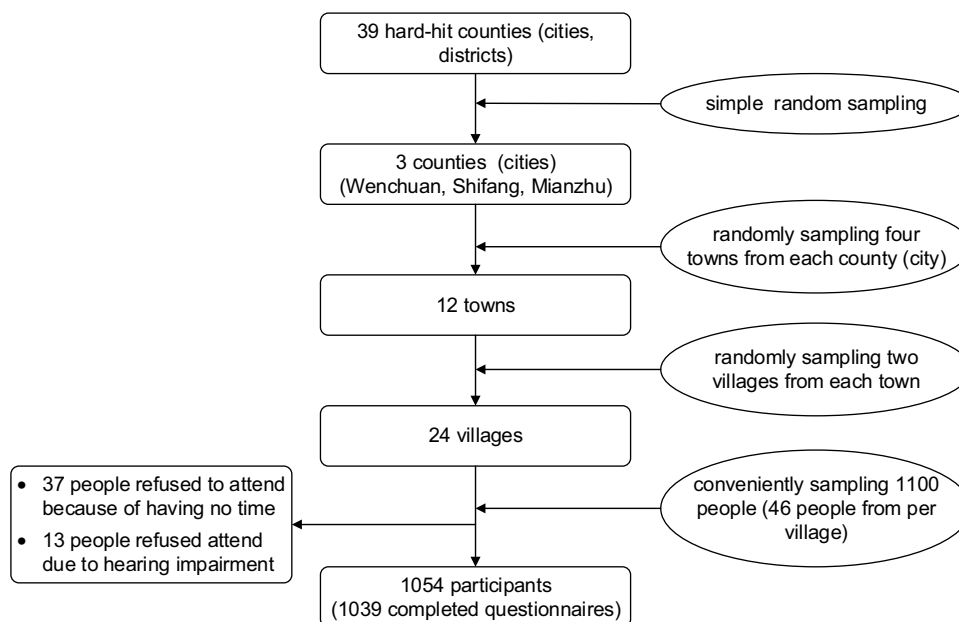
39 hard-hit counties (cities, districts)

simple random sampling

3 counties (cities) (Wenchuan, Shifang, Mianzhu)

randomly sampling four towns from each county (city)

12 towns

randomly sampling two villages from each town

24 villages

• 37 people refused to attend because of having no time
• 13 people refused attend due to hearing impairment

conveniently sampling 1100 people (46 people from per village)

1054 participants (1039 completed questionnaires)